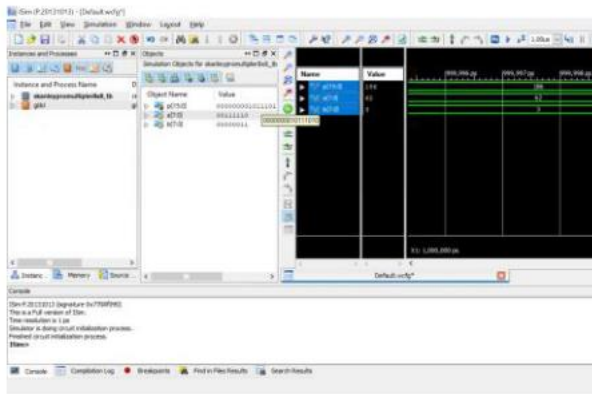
ISim (P.20131013) - [Default.wcfg*]
File Edit View Simulation Window Layout Help

Instances and Processes
Instance and Process Name
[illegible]
glbl

Objects
Simulation Objects for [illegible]
Object Name Value
p[15:0] 0000000011011101
a[7:0] 00111111
b[7:0] 00000011
0000000010111010

Name Value
a[15:0] 198
a[7:0] 63
b[7:0] 3

999,996 ps 999,997 ps 999,998 ps
198
63
3

X1: 1,000,000 ps

Instanc... Memory Source...
Default.wcfg*

Console
ISim P.20131013 (signature 0x7708f090)
This is a Full version of ISim.
Time resolution is 1 ps
Simulator is doing circuit initialization process.
Finished circuit initialization process.
ISim>

Console Compilation Log Breakpoints Find in Files Results Search Results